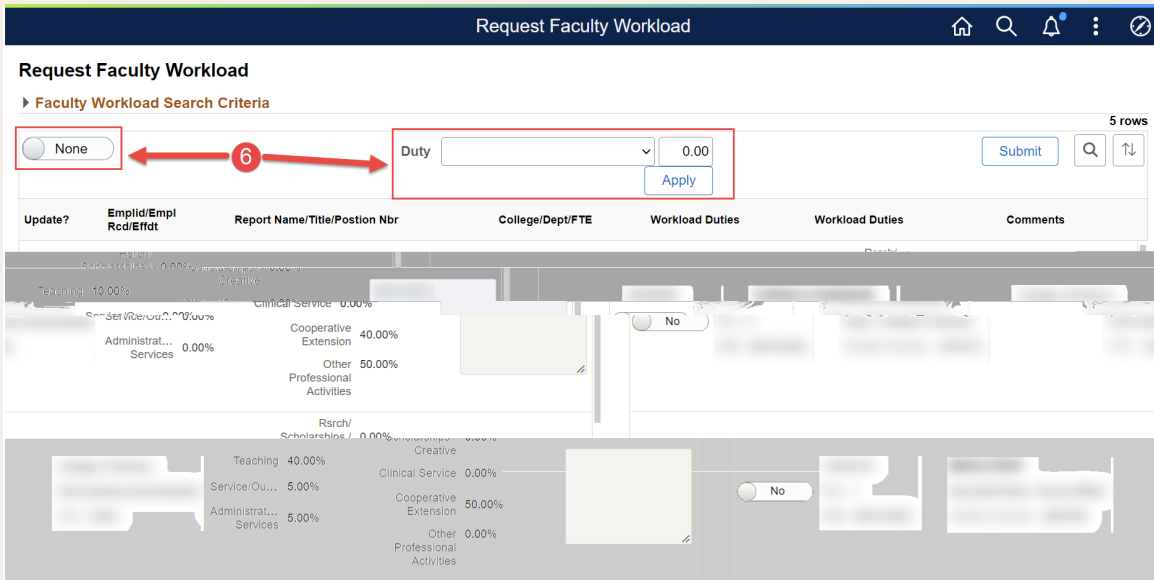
Request Faculty Workload

Request Faculty Workload

Faculty Workload Search Criteria

5 rows

None

6

Duty

0.00

Apply

Submit

| Update? | Emplid/Empl Rcd/Effdt | Report Name/Title/Postion Nbr | College/Dept/FTE | Workload Duties | Workload Duties | Comments |
|---|---|---|---|---|---|---|

Rsrch/ Scholarships / 0.00% Creative 0.00%

Teaching 10.00%

Clinical Service 0.00%

Service/Out 0.00%

No

Cooperative Extension 40.00%

Administrat... Services 0.00%

Other Professional Activities 50.00%

Rsrch/ Scholarships / 0.00% Creative 0.00%

Teaching 40.00%

Clinical Service 0.00%

Service/Ou... 5.00%

No

Cooperative Extension 50.00%

Administrat... Services 5.00%

Other Professional Activities 0.00%